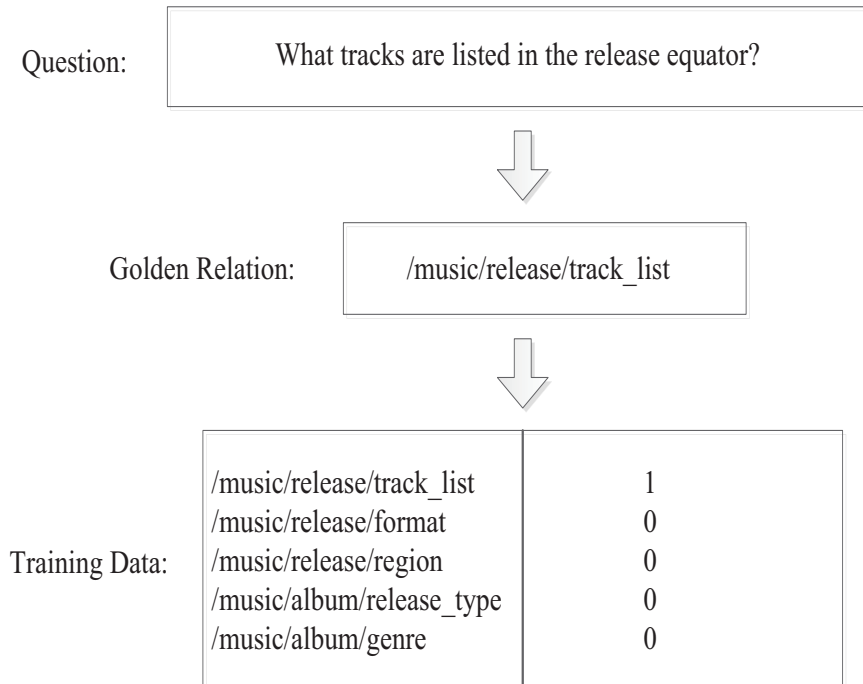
Question:

What tracks are listed in the release equator?

Golden Relation:

/music/release/track_list

Training Data:

| | |
|---|---|
| /music/release/track_list | 1 |
| /music/release/format | 0 |
| /music/release/region | 0 |
| /music/album/release_type | 0 |
| /music/album/genre | 0 |